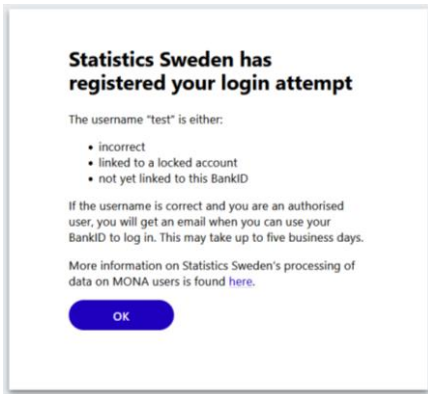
Statistics Sweden has registered your login attempt

The username "test" is either:

- incorrect
- linked to a locked account
- not yet linked to this BankID

If the username is correct and you are an authorised user, you will get an email when you can use your BankID to log in. This may take up to five business days.

More information on Statistics Sweden's processing of data on MONA users is found here.

OK